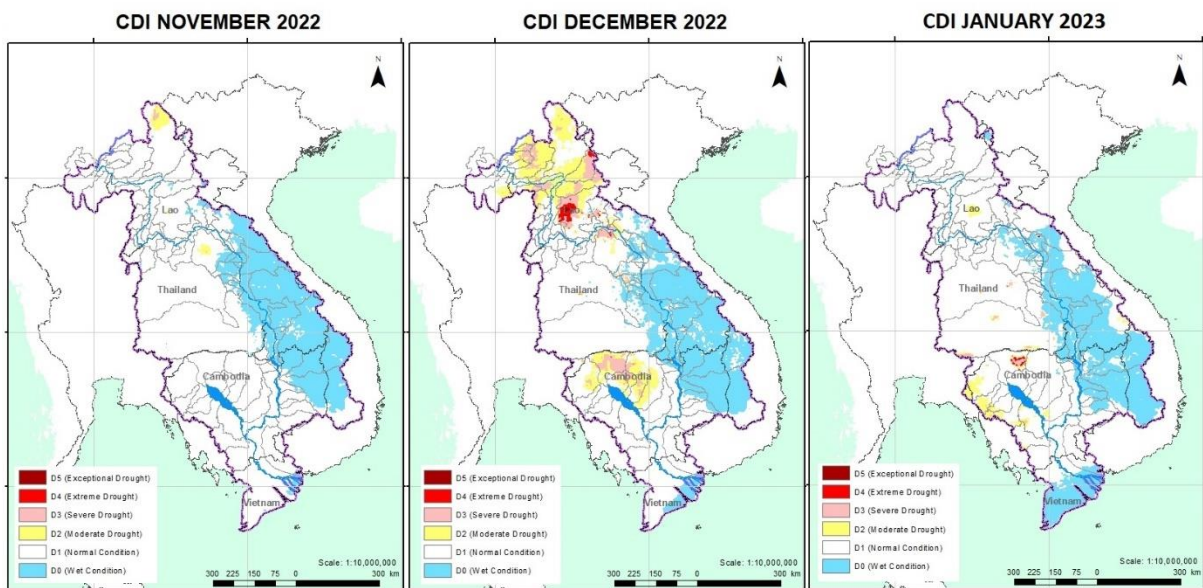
CDI NOVEMBER 2022

N

Lao

Thailand

Cambodia

Vietnam

D5 (Exceptional Drought)
D4 (Extreme Drought)
D3 (Severe Drought)
D2 (Moderate Drought)
D1 (Normal Condition)
D0 (Wet Condition)

Scale: 1:10,000,000
300 225 150 75 0 300 km

CDI DECEMBER 2022

N

Thailand

Cambodia

Vietnam

D5 (Exceptional Drought)
D4 (Extreme Drought)
D3 (Severe Drought)
D2 (Moderate Drought)
D1 (Normal Condition)
D0 (Wet Condition)

Scale: 1:10,000,000
300 225 150 75 0 300 km

CDI JANUARY 2023

N

Lao

Thailand

Cambodia

Vietnam

D5 (Exceptional Drought)
D4 (Extreme Drought)
D3 (Severe Drought)
D2 (Moderate Drought)
D1 (Normal Condition)
D0 (Wet Condition)

Scale: 1:10,000,000
300 225 150 75 0 300 km